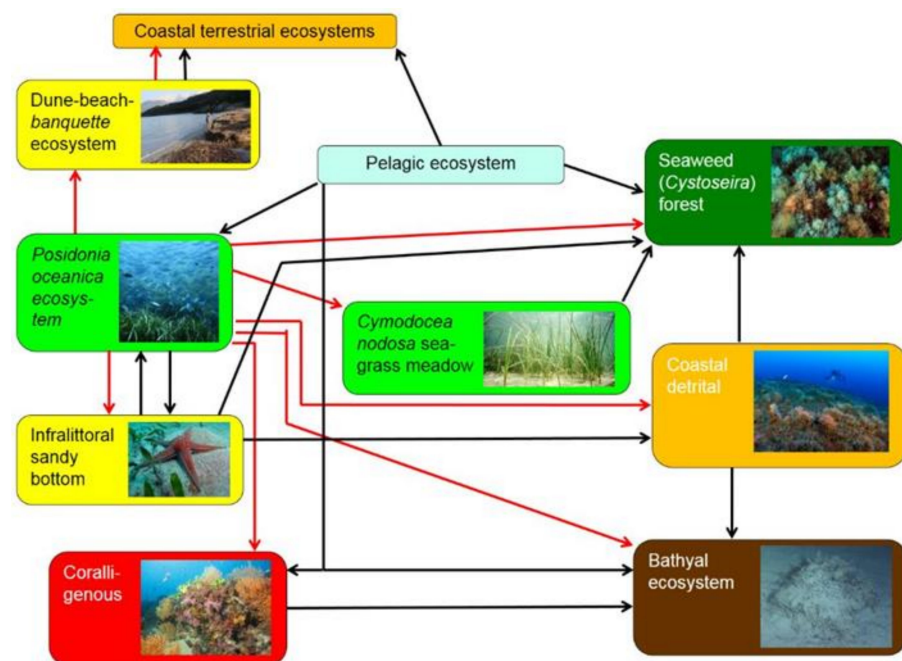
Coastal terrestrial ecosystems

Dune-beach-banquette ecosystem

Pelagic ecosystem

Seaweed (Cystoseira) forest

Posidonia oceanica ecosystem

Cymodocea nodosa seagrass meadow

Coastal detrital

Infralittoral sandy bottom

Coralligenous

Bathyal ecosystem